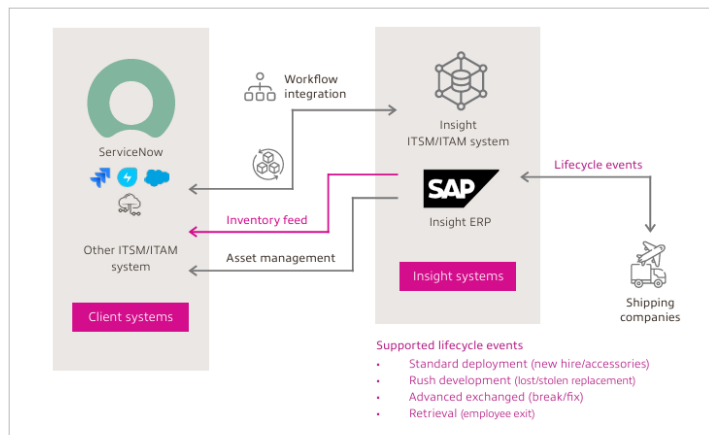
Workflow integration

Insight ITSM/ITAM system

ServiceNow

SAP

Lifecycle events

Insight ERP

Inventory feed

Other ITSM/ITAM system

Asset management

Insight systems

Shipping companies

Client systems

Supported lifecycle events
• Standard deployment (new hire/accessories)
• Rush development (lost/stolen replacement)
• Advanced exchanged (break/fix)
• Retrieval (employee exit)